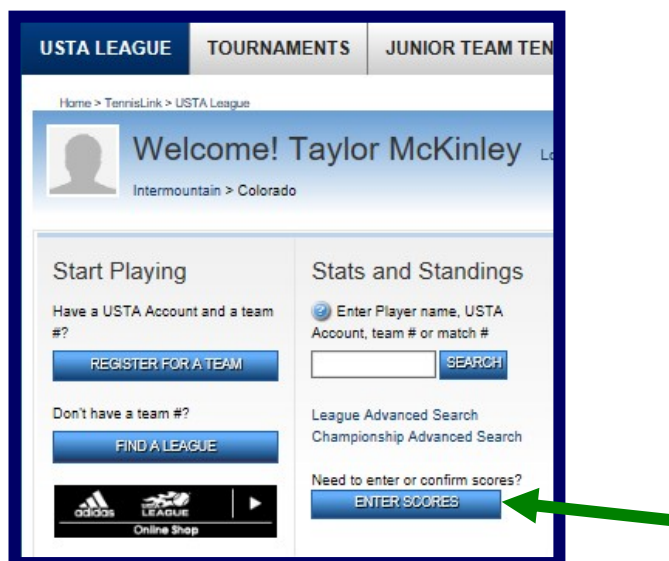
USTA LEAGUE | TOURNAMENTS | JUNIOR TEAM TEN

Home > TennisLink > USTA League

Welcome! Taylor McKinley Lo

Intermountain > Colorado

Start Playing

Have a USTA Account and a team #?

REGISTER FOR A TEAM

Don't have a team #?

FIND A LEAGUE

adidas LEAGUE Online Shop

Stats and Standings

Enter Player name, USTA Account, team # or match #

SEARCH

League Advanced Search
Championship Advanced Search

Need to enter or confirm scores?

ENTER SCORES